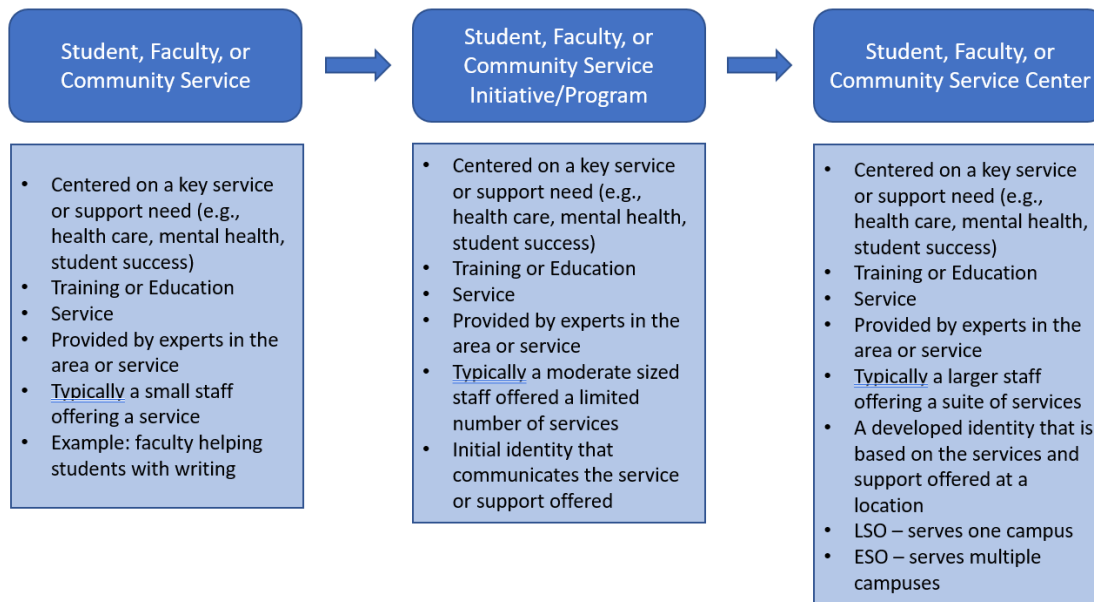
Student, Faculty, or Community Service

Student, Faculty, or Community Service Initiative/Program

Student, Faculty, or Community Service Center

- Centered on a key service or support need (e.g., health care, mental health, student success)
- Training or Education
- Service
- Provided by experts in the area or service
- Typically a small staff offering a service
- Example: faculty helping students with writing

- Centered on a key service or support need (e.g., health care, mental health, student success)
- Training or Education
- Service
- Provided by experts in the area or service
- Typically a moderate sized staff offered a limited number of services
- Initial identity that communicates the service or support offered

- Centered on a key service or support need (e.g., health care, mental health, student success)
- Training or Education
- Service
- Provided by experts in the area or service
- Typically a larger staff offering a suite of services
- A developed identity that is based on the services and support offered at a location
- LSO – serves one campus
- ESO – serves multiple campuses